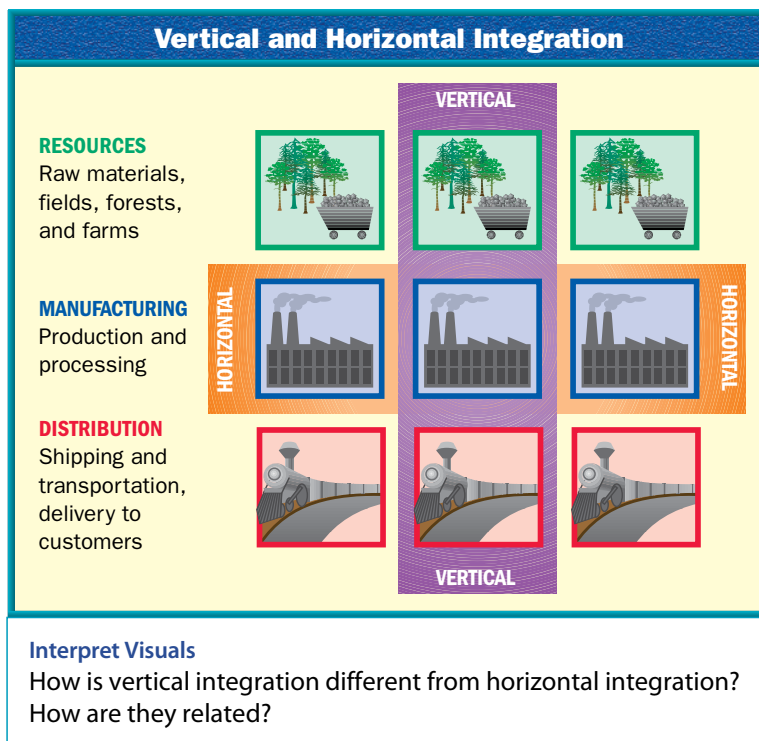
Vertical and Horizontal Integration

VERTICAL

RESOURCES
Raw materials, fields, forests, and farms

MANUFACTURING
Production and processing

HORIZONTAL

HORIZONTAL

DISTRIBUTION
Shipping and transportation, delivery to customers

VERTICAL

Interpret Visuals
How is vertical integration different from horizontal integration? How are they related?